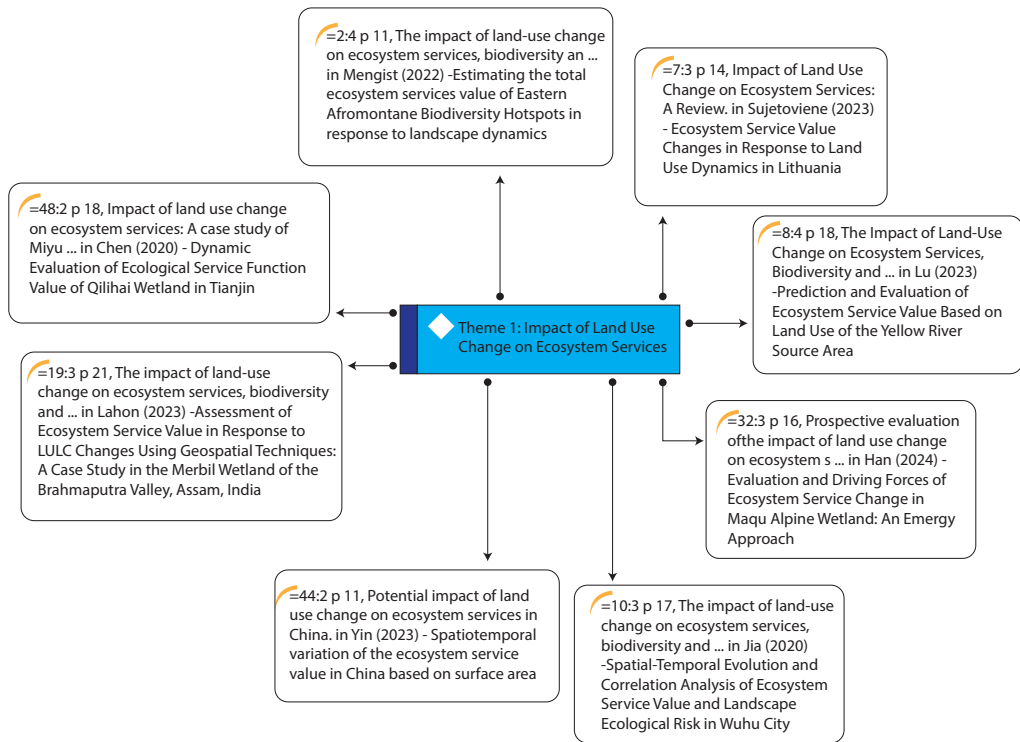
Theme 1: Impact of Land Use Change on Ecosystem Services

=2:4 p 11, The impact of land-use change on ecosystem services, biodiversity an ... in Mengist (2022) -Estimating the total ecosystem services value of Eastern Afromontane Biodiversity Hotspots in response to landscape dynamics

=7:3 p 14, Impact of Land Use Change on Ecosystem Services: A Review. in Sujetoviene (2023) - Ecosystem Service Value Changes in Response to Land Use Dynamics in Lithuania

=48:2 p 18, Impact of land use change on ecosystem services: A case study of Miyu ... in Chen (2020) - Dynamic Evaluation of Ecological Service Function Value of Qilihai Wetland in Tianjin

=8:4 p 18, The Impact of Land-Use Change on Ecosystem Services, Biodiversity and ... in Lu (2023) -Prediction and Evaluation of Ecosystem Service Value Based on Land Use of the Yellow River Source Area

=19:3 p 21, The impact of land-use change on ecosystem services, biodiversity and ... in Lahon (2023) -Assessment of Ecosystem Service Value in Response to LULC Changes Using Geospatial Techniques: A Case Study in the Merbil Wetland of the Brahmaputra Valley, Assam, India

=32:3 p 16, Prospective evaluation ofthe impact of land use change on ecosystem s ... in Han (2024) - Evaluation and Driving Forces of Ecosystem Service Change in Maqu Alpine Wetland: An Emergy Approach

=44:2 p 11, Potential impact of land use change on ecosystem services in China. in Yin (2023) - Spatiotemporal variation of the ecosystem service value in China based on surface area

=10:3 p 17, The impact of land-use change on ecosystem services, biodiversity and ... in Jia (2020) -Spatial-Temporal Evolution and Correlation Analysis of Ecosystem Service Value and Landscape Ecological Risk in Wuhu City